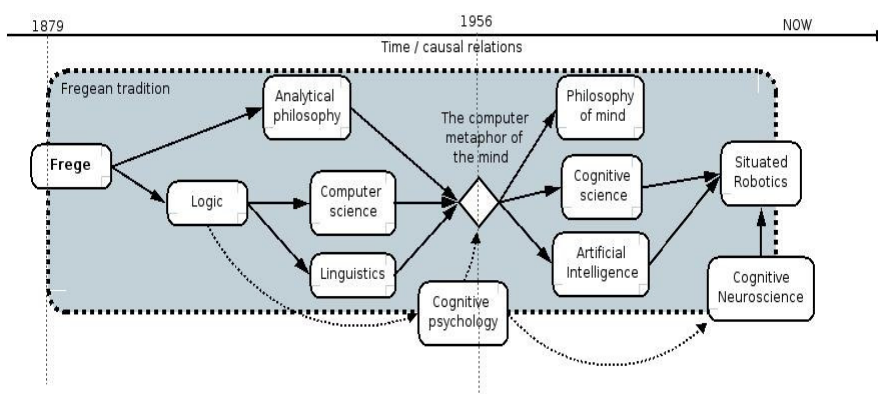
1879

1956

NOW

Time / causal relations

Fregean tradition

Frege

Analytical philosophy

Logic

Computer science

Linguistics

The computer metaphor of the mind

Philosophy of mind

Cognitive science

Artificial Intelligence

Situated Robotics

Cognitive psychology

Cognitive Neuroscience